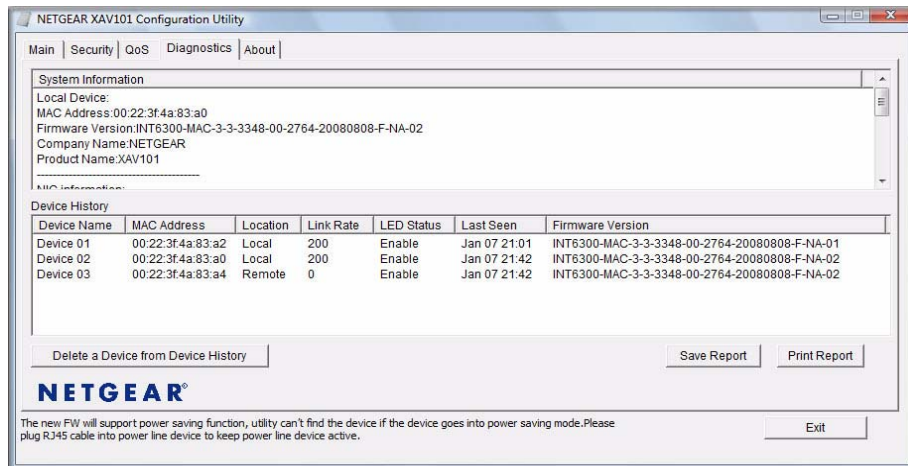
NETGEAR XAV101 Configuration Utility

Main | Security | QoS | Diagnostics | About

System Information

Local Device:
MAC Address:00:22:3f:4a:83:a0
Firmware Version:INT6300-MAC-3-3-3348-00-2764-20080808-F-NA-02
Company Name:NETGEAR
Product Name:XAV101
----------------------------------------
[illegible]

Device History

| Device Name | MAC Address | Location | Link Rate | LED Status | Last Seen | Firmware Version |
|---|---|---|---|---|---|---|
| Device 01 | 00:22:3f:4a:83:a2 | Local | 200 | Enable | Jan 07 21:01 | INT6300-MAC-3-3-3348-00-2764-20080808-F-NA-01 |
| Device 02 | 00:22:3f:4a:83:a0 | Local | 200 | Enable | Jan 07 21:42 | INT6300-MAC-3-3-3348-00-2764-20080808-F-NA-02 |
| Device 03 | 00:22:3f:4a:83:a4 | Remote | 0 | Enable | Jan 07 21:42 | INT6300-MAC-3-3-3348-00-2764-20080808-F-NA-02 |

Delete a Device from Device History

Save Report

Print Report

NETGEAR®

The new FW will support power saving function, utility can't find the device if the device goes into power saving mode.Please plug RJ45 cable into power line device to keep power line device active.

Exit